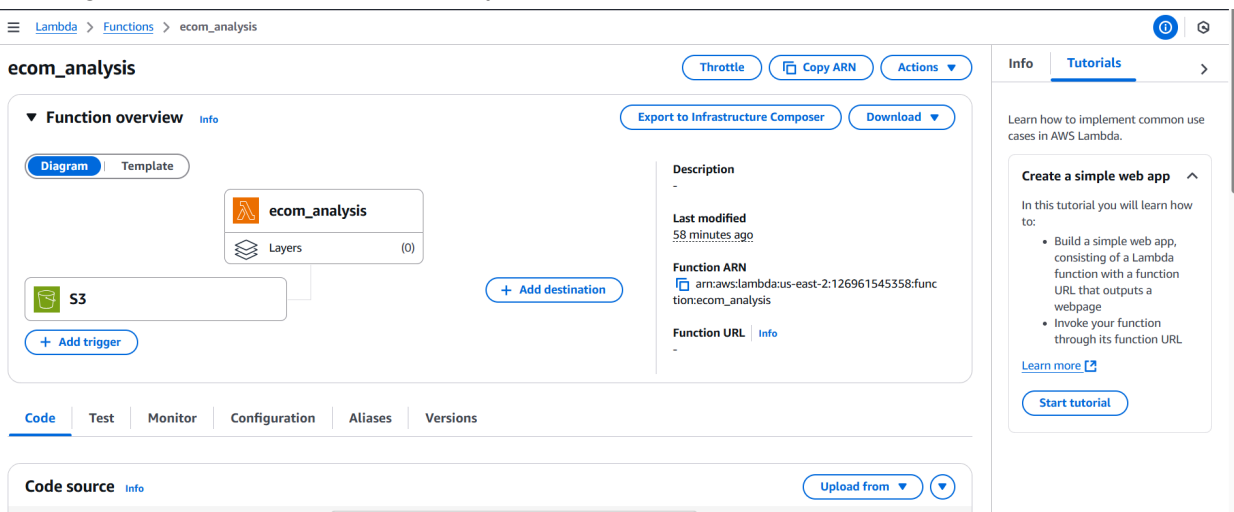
Lambda > Functions > ecom_analysis

ecom_analysis

Throttle
Copy ARN
Actions

Function overview Info

Export to Infrastructure Composer
Download

Diagram
Template

ecom_analysis
Layers (0)

S3

+ Add destination

+ Add trigger

Description
-

Last modified
58 minutes ago

Function ARN
arn:aws:lambda:us-east-2:126961545358:function:ecom_analysis

Function URL Info
-

Code
Test
Monitor
Configuration
Aliases
Versions

Code source Info

Upload from

Info
Tutorials

Learn how to implement common use cases in AWS Lambda.

Create a simple web app

In this tutorial you will learn how to:

• Build a simple web app, consisting of a Lambda function with a function URL that outputs a webpage
• Invoke your function through its function URL

Learn more

Start tutorial